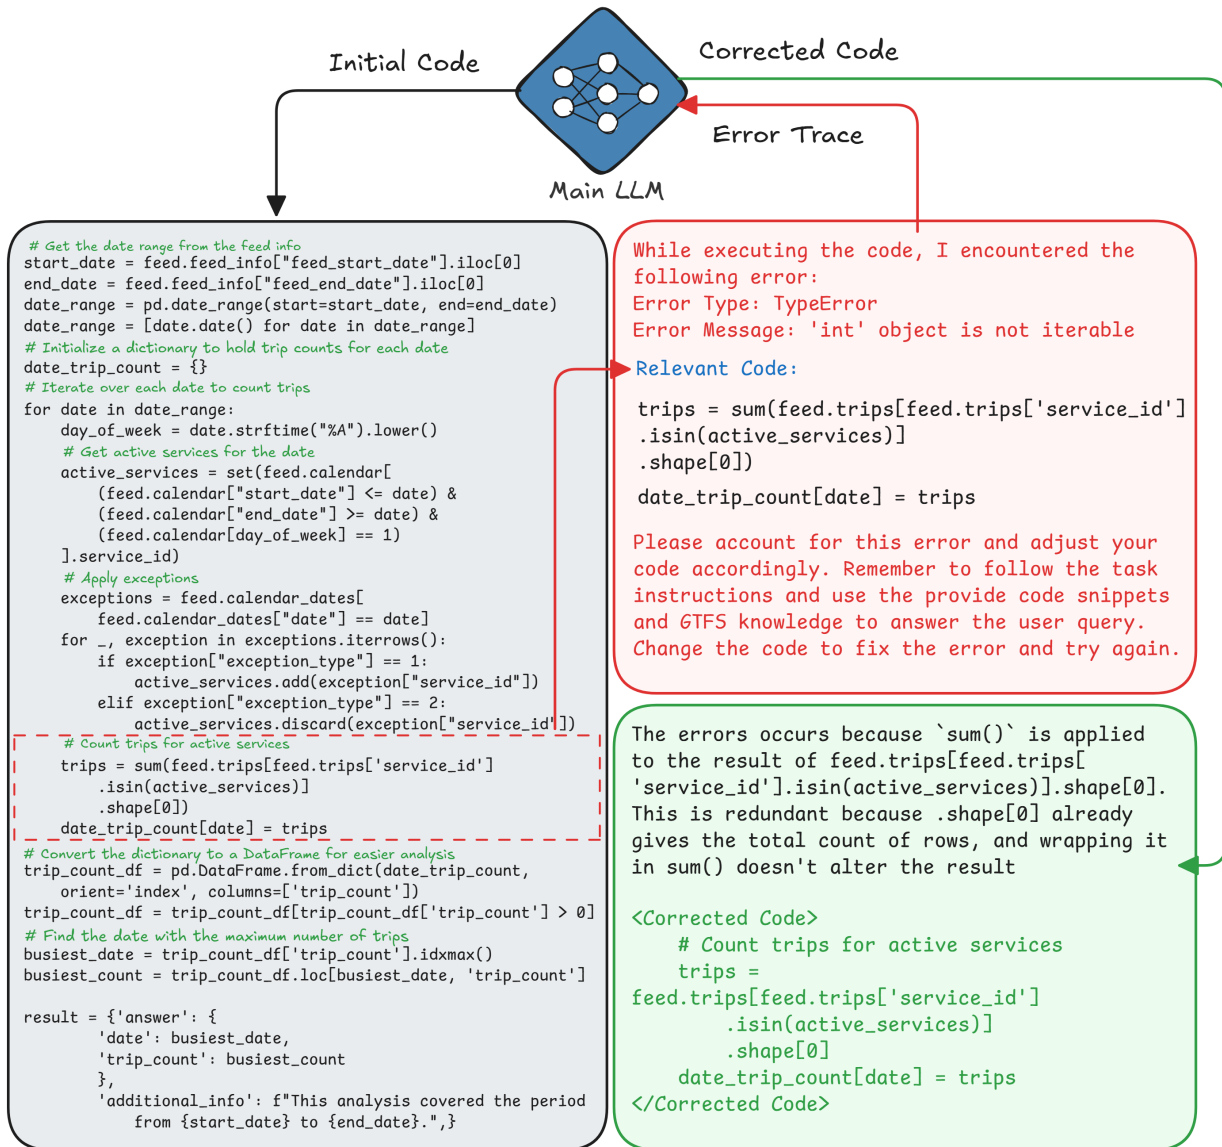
Initial Code

Corrected Code

Error Trace

Main LLM

# Get the date range from the feed info
start_date = feed.feed_info["feed_start_date"].iloc[0]
end_date = feed.feed_info["feed_end_date"].iloc[0]
date_range = pd.date_range(start=start_date, end=end_date)
date_range = [date.date() for date in date_range]
# Initialize a dictionary to hold trip counts for each date
date_trip_count = {}
# Iterate over each date to count trips
for date in date_range:
    day_of_week = date.strftime("%A").lower()
    # Get active services for the date
    active_services = set(feed.calendar[
        (feed.calendar["start_date"] <= date) &
        (feed.calendar["end_date"] >= date) &
        (feed.calendar[day_of_week] == 1)
    ].service_id)
    # Apply exceptions
    exceptions = feed.calendar_dates[
        feed.calendar_dates["date"] == date]
    for _, exception in exceptions.iterrows():
        if exception["exception_type"] == 1:
            active_services.add(exception["service_id"])
        elif exception["exception_type"] == 2:
            active_services.discard(exception["service_id"])
    # Count trips for active services
    trips = sum(feed.trips[feed.trips['service_id']
        .isin(active_services)]
        .shape[0])
    date_trip_count[date] = trips
# Convert the dictionary to a DataFrame for easier analysis
trip_count_df = pd.DataFrame.from_dict(date_trip_count,
    orient='index', columns=['trip_count'])
trip_count_df = trip_count_df[trip_count_df['trip_count'] > 0]
# Find the date with the maximum number of trips
busiest_date = trip_count_df['trip_count'].idxmax()
busiest_count = trip_count_df.loc[busiest_date, 'trip_count']

result = {'answer': {
        'date': busiest_date,
        'trip_count': busiest_count
        },
        'additional_info': f"This analysis covered the period
            from {start_date} to {end_date}.",}

While executing the code, I encountered the following error:
Error Type: TypeError
Error Message: 'int' object is not iterable

Relevant Code:

trips = sum(feed.trips[feed.trips['service_id']
.isin(active_services)]
.shape[0])

date_trip_count[date] = trips

Please account for this error and adjust your code accordingly. Remember to follow the task instructions and use the provide code snippets and GTFS knowledge to answer the user query. Change the code to fix the error and try again.

The errors occurs because `sum()` is applied to the result of feed.trips[feed.trips['service_id'].isin(active_services)].shape[0]. This is redundant because .shape[0] already gives the total count of rows, and wrapping it in sum() doesn't alter the result

<Corrected Code>
    # Count trips for active services
    trips =
feed.trips[feed.trips['service_id']
        .isin(active_services)]
        .shape[0]
    date_trip_count[date] = trips
</Corrected Code>